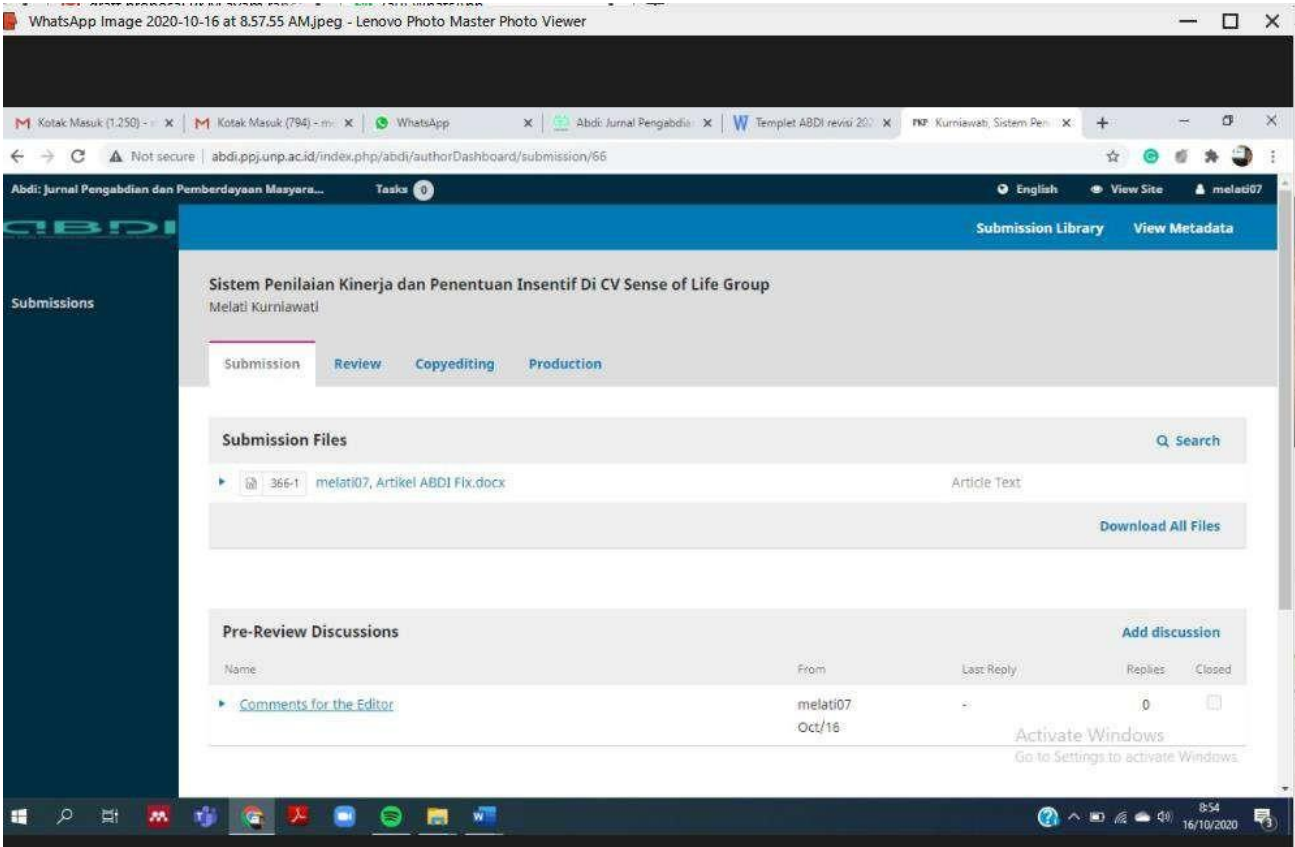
WhatsApp Image 2020-10-16 at 8.57.55 AM.jpeg - Lenovo Photo Master Photo Viewer

Kotak Masuk (1.250) - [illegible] | Kotak Masuk (794) - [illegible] | WhatsApp | Abdi: Jurnal Pengabdia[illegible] | Templet ABDI revisi 20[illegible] | Kurniawati, Sistem Pen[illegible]

Not secure | abdi.ppj.unp.ac.id/index.php/abdi/authorDashboard/submission/66

Abdi: Jurnal Pengabdian dan Pemberdayaan Masyara... Tasks 0 English View Site melati07

ABDI

Submission Library View Metadata

Submissions

Sistem Penilaian Kinerja dan Penentuan Insentif Di CV Sense of Life Group
Melati Kurniawati

Submission Review Copyediting Production

Submission Files
Search

366-1 melati07, Artikel ABDI Fix.docx Article Text

Download All Files

Pre-Review Discussions
Add discussion

| Name | From | Last Reply | Replies | Closed |
|---|---|---|---|---|
| Comments for the Editor | melati07 Oct/16 | - | 0 | |

Activate Windows
Go to Settings to activate Windows.

8:54
16/10/2020